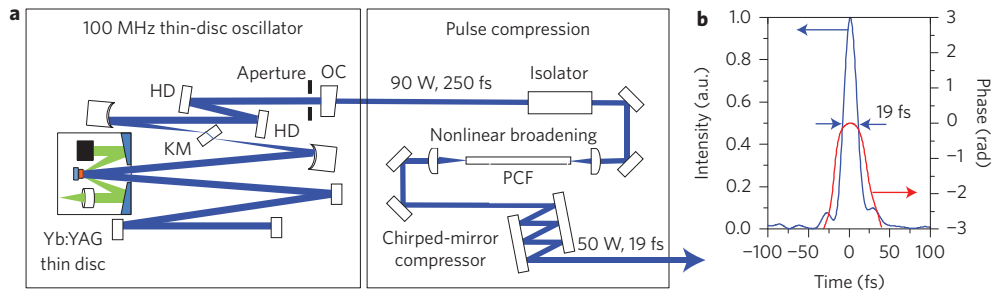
a

100 MHz thin-disc oscillator

HD

Aperture

OC

HD

KM

Yb:YAG thin disc

Pulse compression

90 W, 250 fs

Isolator

Nonlinear broadening

PCF

Chirped-mirror compressor

50 W, 19 fs

b

Intensity (a.u.)

1.0

0.8

0.6

0.4

0.2

0.0

Phase (rad)

3

2

1

0

−1

−2

−3

19 fs

−100

−50

0

50

100

Time (fs)